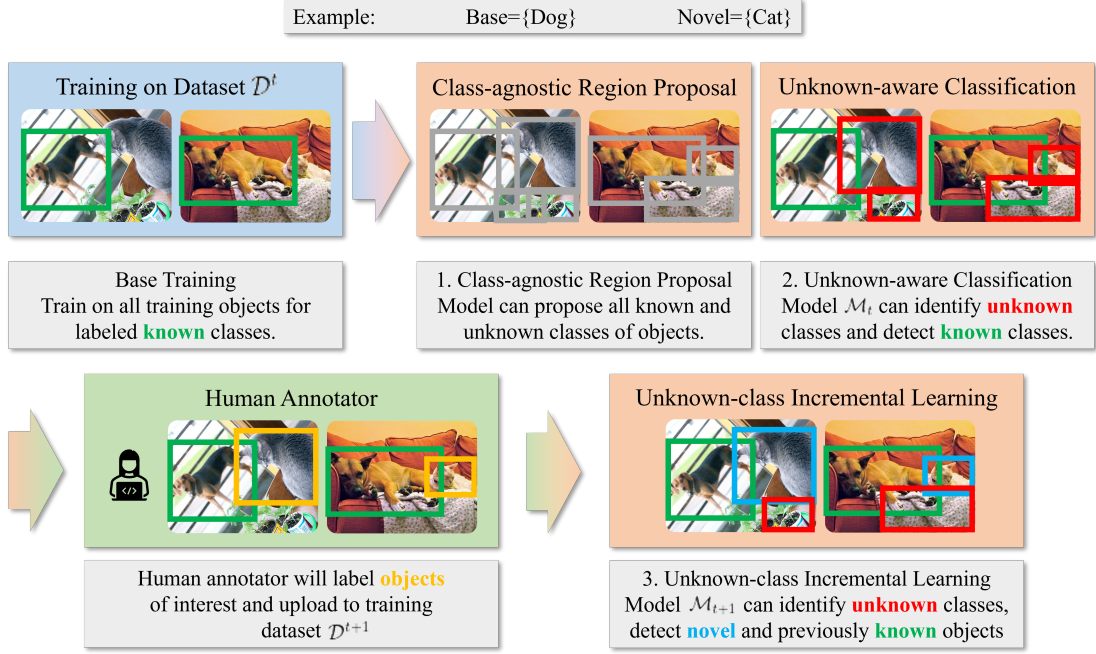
Example: Base={Dog} Novel={Cat}

Training on Dataset $\mathcal{D}^t$

Class-agnostic Region Proposal

Unknown-aware Classification

Base Training
Train on all training objects for labeled known classes.

1. Class-agnostic Region Proposal Model can propose all known and unknown classes of objects.

2. Unknown-aware Classification Model $\mathcal{M}_t$ can identify unknown classes and detect known classes.

Human Annotator

Unknown-class Incremental Learning

Human annotator will label objects of interest and upload to training dataset $\mathcal{D}^{t+1}$

3. Unknown-class Incremental Learning Model $\mathcal{M}_{t+1}$ can identify unknown classes, detect novel and previously known objects